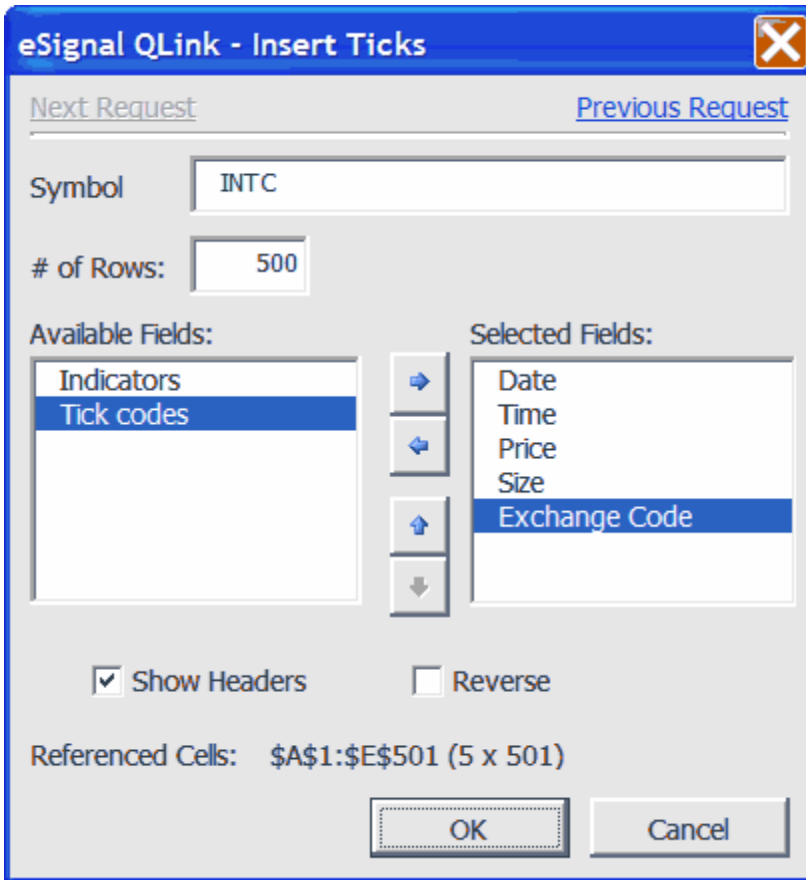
eSignal QLink - Insert Ticks

Next Request

Previous Request

Symbol INTC

# of Rows: 500

Available Fields:

Indicators
Tick codes

Selected Fields:

Date
Time
Price
Size
Exchange Code

Show Headers

Reverse

Referenced Cells: \$A\$1:\$E\$501 (5 x 501)

OK

Cancel